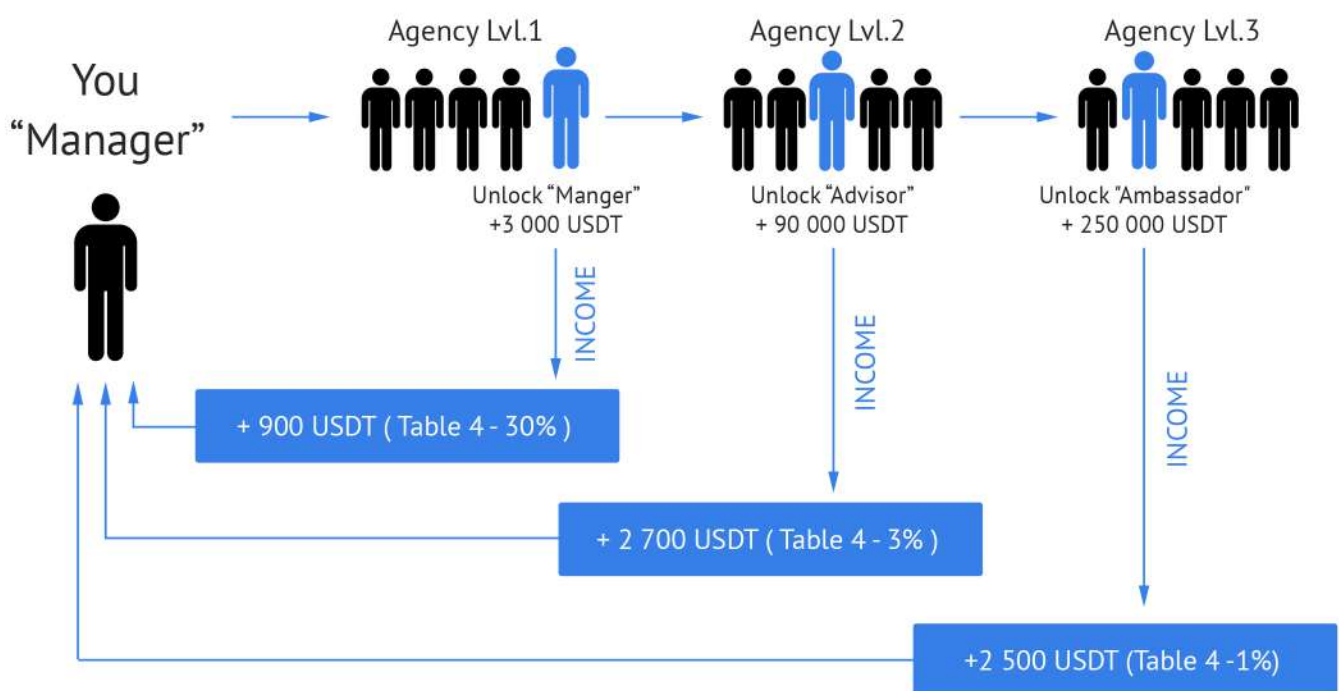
You
“Manager”

Agency Lvl.1

Unlock “Manger”
+3 000 USDT

Agency Lvl.2

Unlock “Advisor”
+ 90 000 USDT

Agency Lvl.3

Unlock “Ambassador”
+ 250 000 USDT

INCOME

INCOME

INCOME

+ 900 USDT ( Table 4 - 30% )

+ 2 700 USDT ( Table 4 - 3% )

+2 500 USDT (Table 4 -1%)